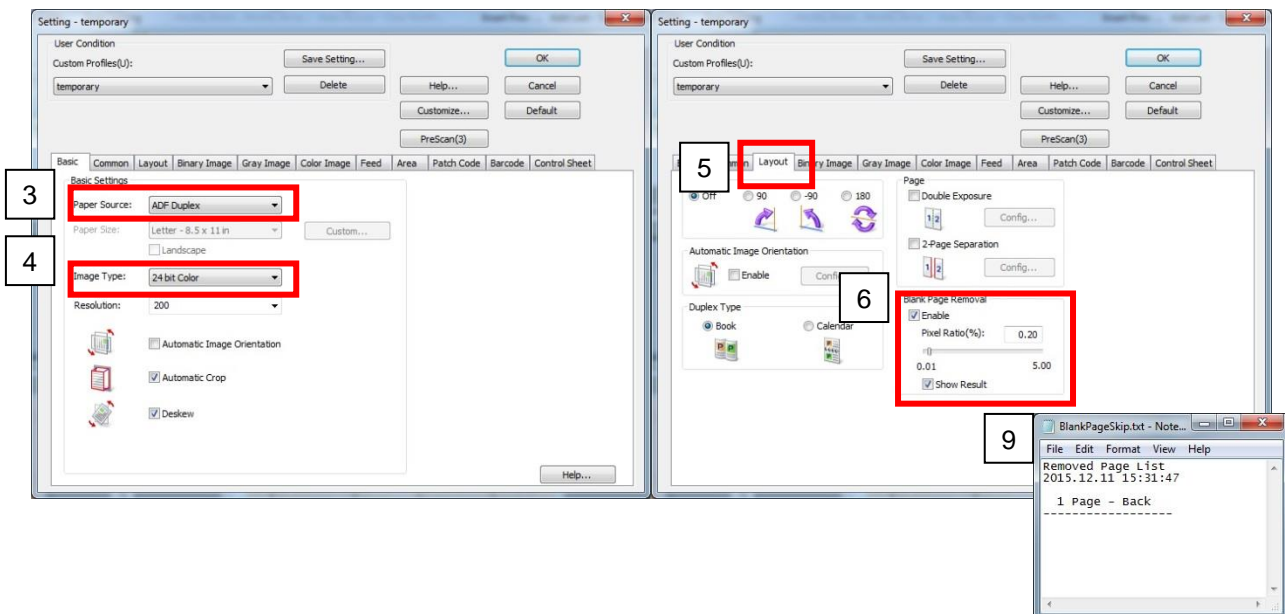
Setting - temporary

User Condition

Custom Profiles(U):

temporary

Save Setting...

Delete

Help...

Customize...

PreScan(3)

OK

Cancel

Default

Basic | Common | Layout | Binary Image | Gray Image | Color Image | Feed | Area | Patch Code | Barcode | Control Sheet

Basic Settings

3

Paper Source: ADF Duplex

Paper Size: Letter - 8.5 x 11 in

Custom...

Landscape

4

Image Type: 24 bit Color

Resolution: 200

Automatic Image Orientation

Automatic Crop

Deskew

Help...

Setting - temporary

User Condition

Custom Profiles(U):

temporary

Save Setting...

Delete

Help...

Customize...

PreScan(3)

OK

Cancel

Default

5

Layout | Binary Image | Gray Image | Color Image | Feed | Area | Patch Code | Barcode | Control Sheet

Off 90 -90 180

Automatic Image Orientation

Enable

Config

Duplex Type

Book

Calendar

Page

Double Exposure

Config...

2-Page Separation

Config...

6

Blank Page Removal

Enable

Pixel Ratio(%): 0.20

0.01 5.00

Show Result

9

BlankPageSkip.txt - Note...

File Edit Format View Help

Removed Page List
2015.12.11 15:31:47

1 Page - Back
----------------